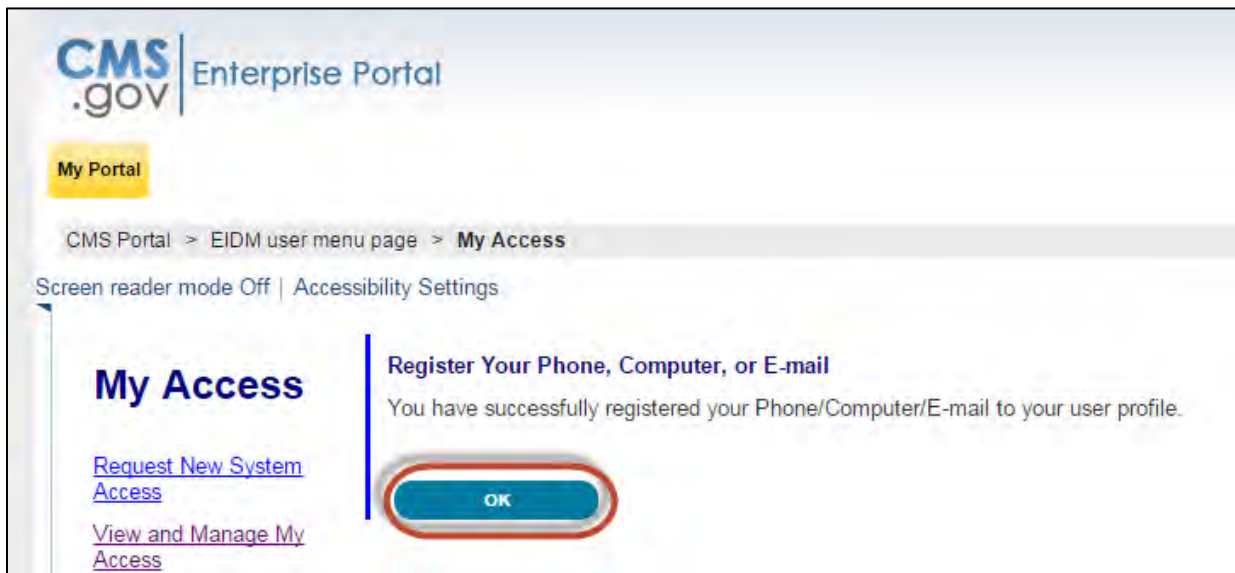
CMS.gov | Enterprise Portal

My Portal

CMS Portal > EIDM user menu page > My Access

Screen reader mode Off | Accessibility Settings

My Access

Request New System Access

View and Manage My Access

Register Your Phone, Computer, or E-mail

You have successfully registered your Phone/Computer/E-mail to your user profile.

OK